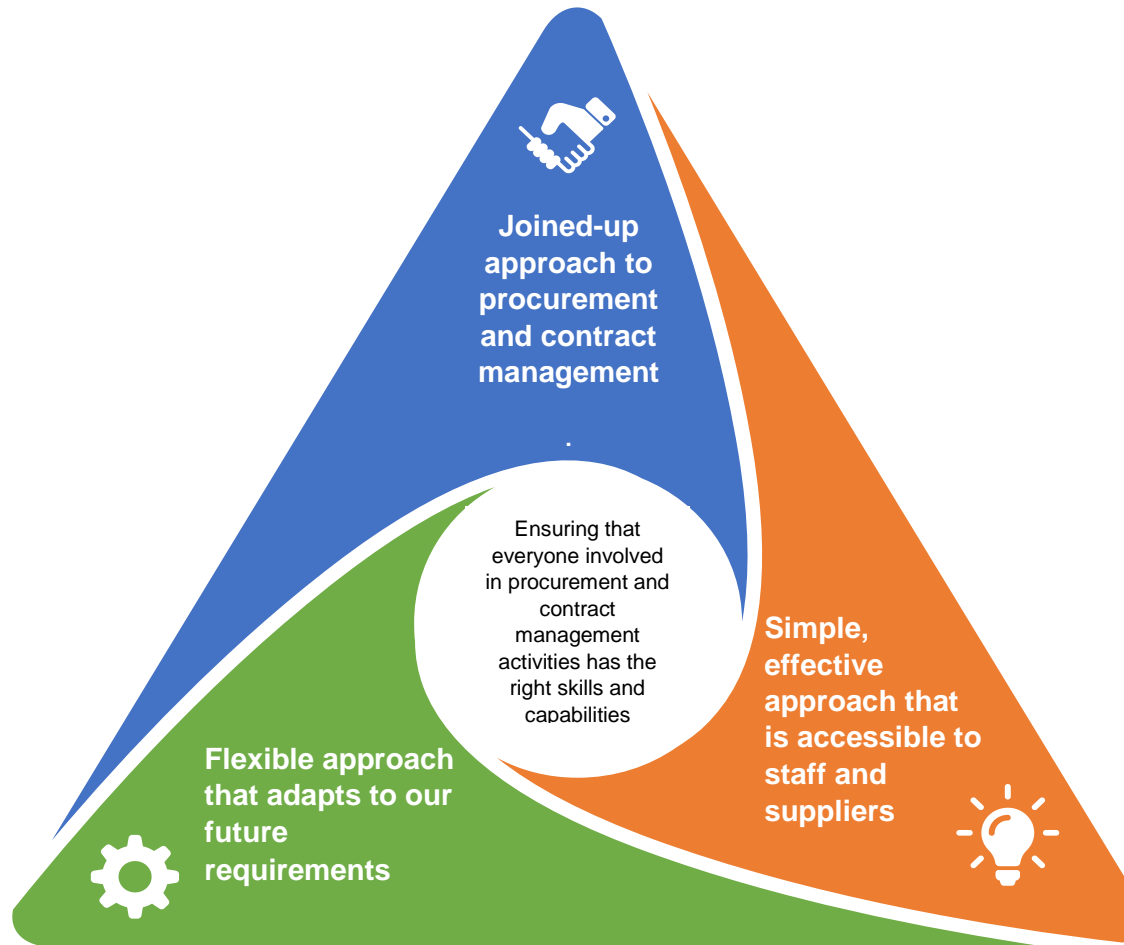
Joined-up approach to procurement and contract management

Ensuring that everyone involved in procurement and contract management activities has the right skills and capabilities

Simple, effective approach that is accessible to staff and suppliers

Flexible approach that adapts to our future requirements